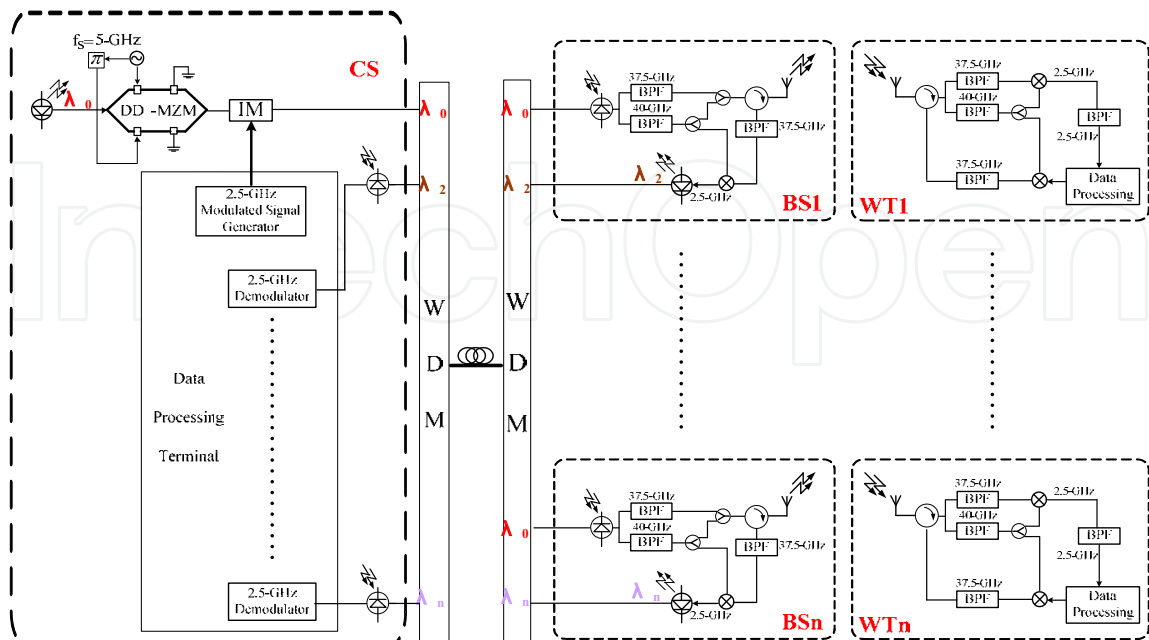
$f_S$= 5-GHz

$\pi$

CS

$\lambda_0$

DD -MZM

IM

$\lambda_0$

2.5-GHz Modulated Signal Generator

$\lambda_2$

2.5-GHz Demodulator

Data Processing Terminal

2.5-GHz Demodulator

$\lambda_n$

W D M

W D M

$\lambda_0$

$\lambda_2$

$\lambda_0$

$\lambda_n$

37.5-GHz BPF

40-GHz BPF

BPF 37.5-GHz

$\lambda_2$

2.5-GHz

BS1

37.5-GHz BPF

40-GHz BPF

BPF 37.5-GHz

$\lambda_n$

2.5-GHz

BSn

37.5-GHz BPF

40-GHz BPF

2.5-GHz

BPF

2.5-GHz

37.5-GHz BPF

Data Processing

WT1

37.5-GHz BPF

40-GHz BPF

2.5-GHz

BPF

2.5-GHz

37.5-GHz BPF

Data Processing

WTn